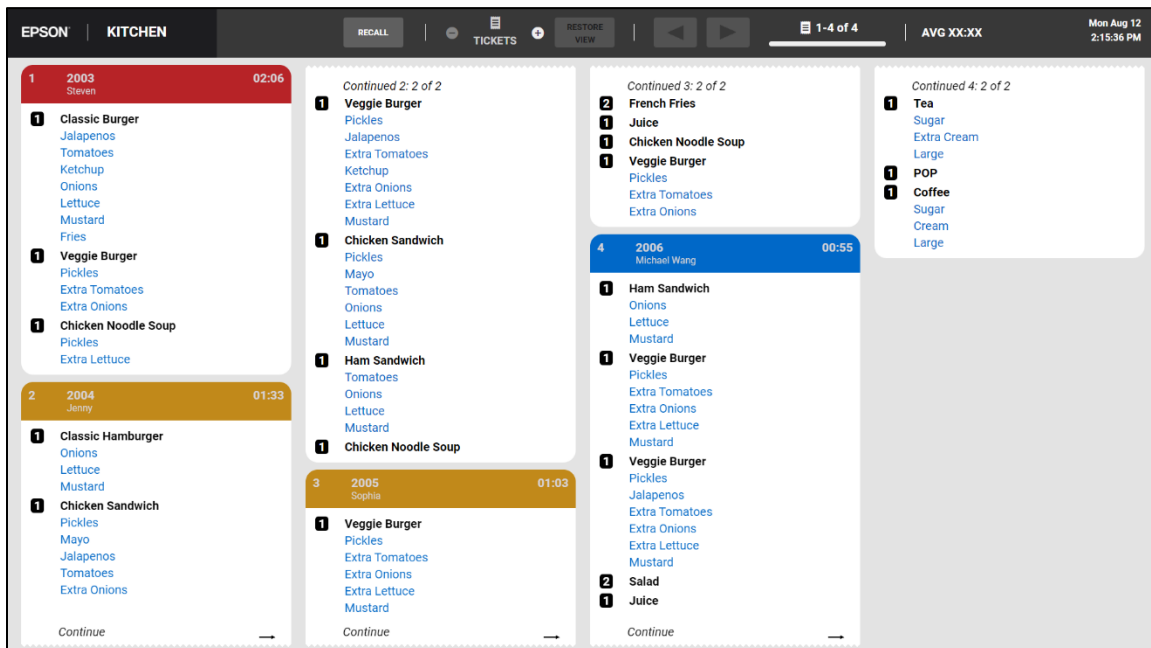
EPSON | KITCHEN

RECALL

TICKETS

RESTORE VIEW

1-4 of 4

AVG XX:XX

Mon Aug 12
2:15:36 PM

1 2003 02:06
Steven

1 Classic Burger
Jalapenos
Tomatoes
Ketchup
Onions
Lettuce
Mustard
Fries
1 Veggie Burger
Pickles
Extra Tomatoes
Extra Onions
1 Chicken Noodle Soup
Pickles
Extra Lettuce

2 2004 01:33
Jenny

1 Classic Hamburger
Onions
Lettuce
Mustard
1 Chicken Sandwich
Pickles
Mayo
Jalapenos
Tomatoes
Extra Onions

Continue →

Continued 2: 2 of 2
1 Veggie Burger
Pickles
Jalapenos
Extra Tomatoes
Ketchup
Extra Onions
Extra Lettuce
Mustard
1 Chicken Sandwich
Pickles
Mayo
Tomatoes
Onions
Lettuce
Mustard
1 Ham Sandwich
Tomatoes
Onions
Lettuce
Mustard
1 Chicken Noodle Soup

3 2005 01:03
Sophia

1 Veggie Burger
Pickles
Extra Tomatoes
Extra Onions
Extra Lettuce
Mustard

Continue →

Continued 3: 2 of 2
2 French Fries
1 Juice
1 Chicken Noodle Soup
1 Veggie Burger
Pickles
Extra Tomatoes
Extra Onions

4 2006 00:55
Michael Wang

1 Ham Sandwich
Onions
Lettuce
Mustard
1 Veggie Burger
Pickles
Extra Tomatoes
Extra Onions
Extra Lettuce
Mustard
1 Veggie Burger
Pickles
Jalapenos
Extra Tomatoes
Extra Onions
Extra Lettuce
Mustard
2 Salad
1 Juice

Continue →

Continued 4: 2 of 2
1 Tea
Sugar
Extra Cream
Large
1 POP
1 Coffee
Sugar
Cream
Large